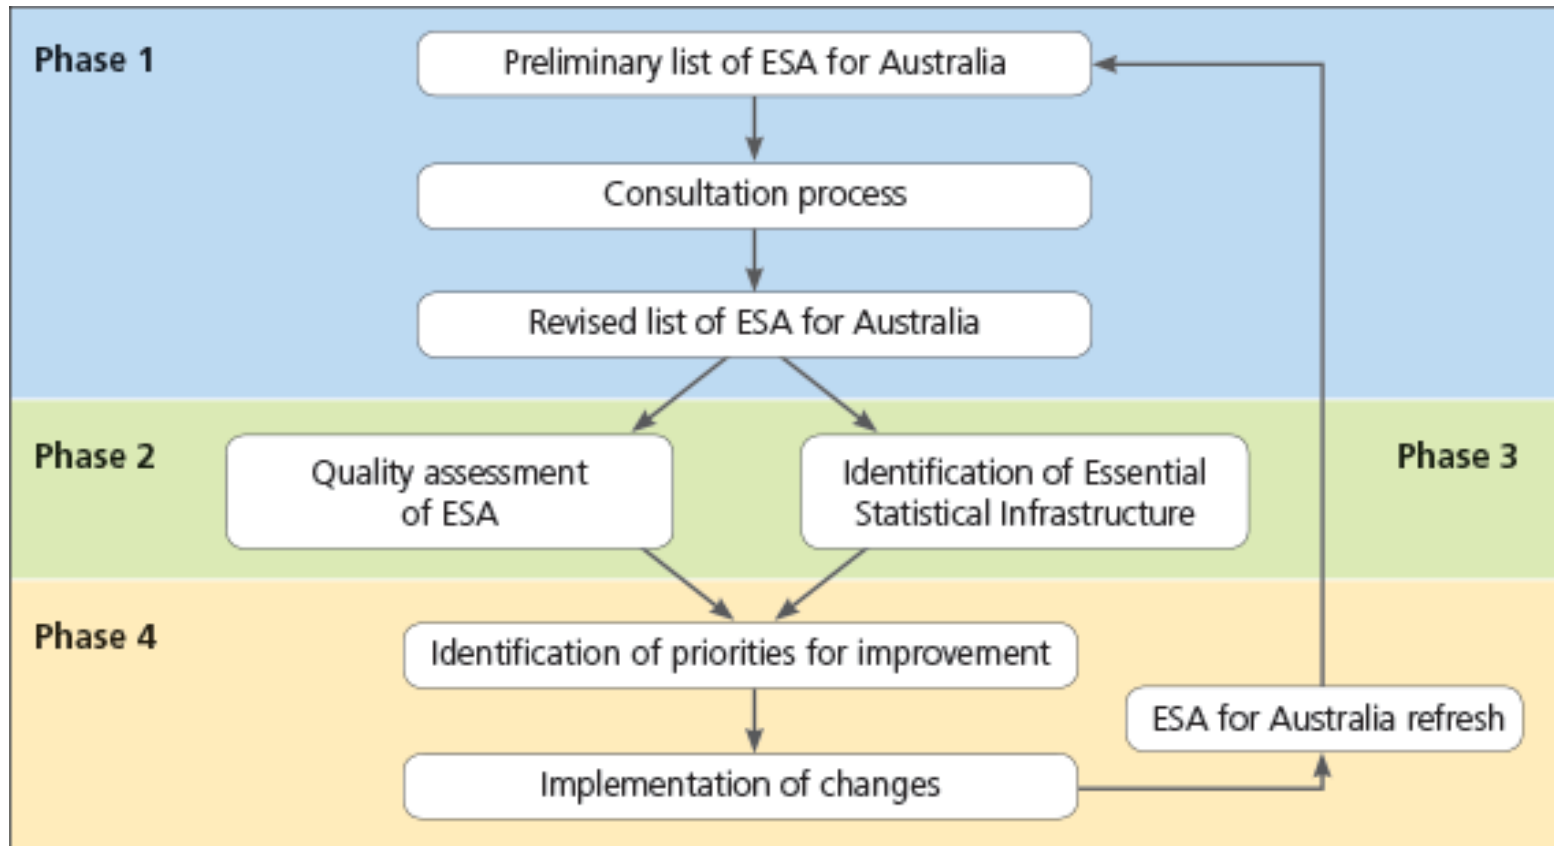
Phase 1

Preliminary list of ESA for Australia

Consultation process

Revised list of ESA for Australia

Phase 2

Quality assessment of ESA

Identification of Essential Statistical Infrastructure

Phase 3

Phase 4

Identification of priorities for improvement

Implementation of changes

ESA for Australia refresh